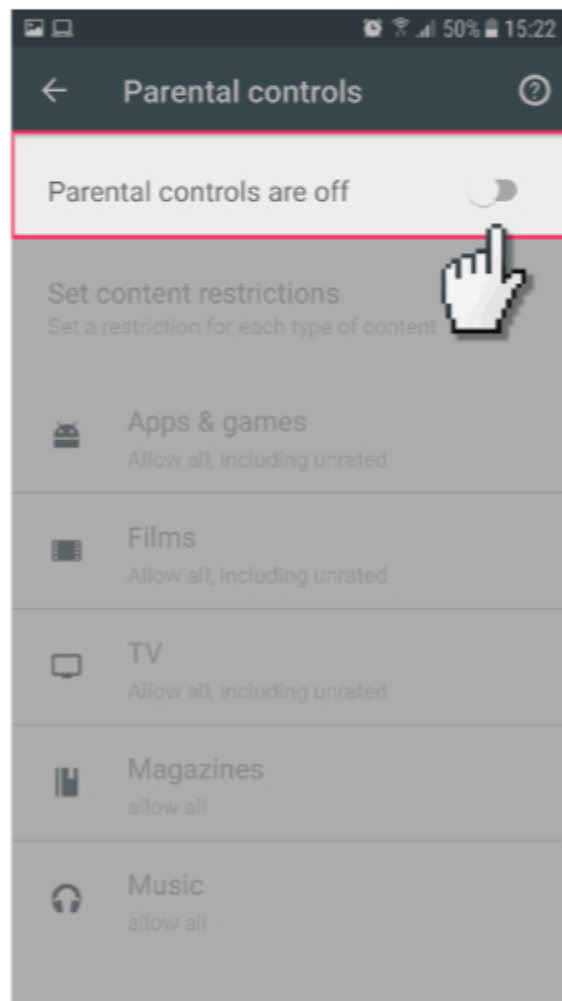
50% 15:22

Parental controls

Parental controls are off

Set content restrictions
Set a restriction for each type of content

Apps & games
Allow all, including unrated

Films
Allow all, including unrated

TV
Allow all, including unrated

Magazines
allow all

Music
allow all